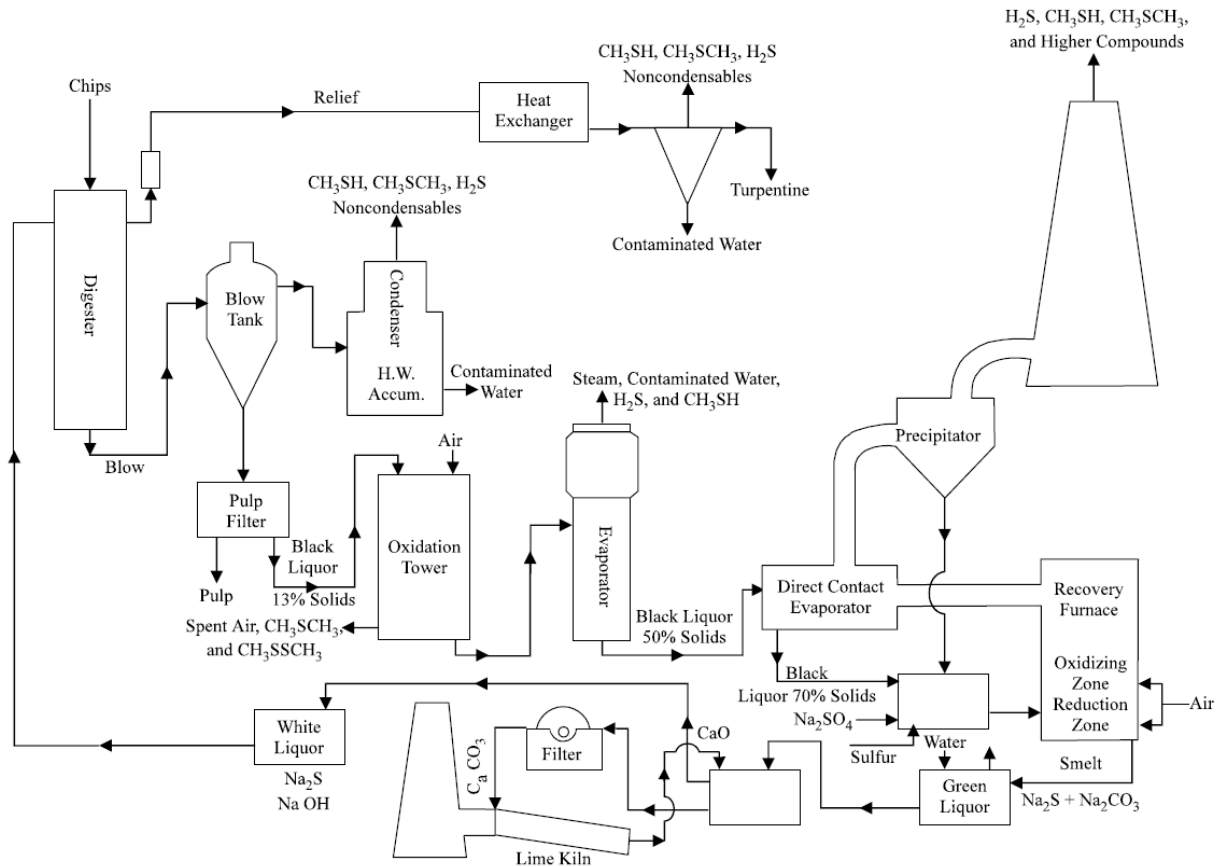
$H_2S$, $CH_3SH$, $CH_3SCH_3$, and Higher Compounds

Chips

Relief

Heat Exchanger

$CH_3SH$, $CH_3SCH_3$, $H_2S$ Noncondensables

Turpentine

Contaminated Water

$CH_3SH$, $CH_3SCH_3$, $H_2S$ Noncondensables

Digester

Blow Tank

Condenser

H.W. Accum.

Contaminated Water

Steam, Contaminated Water, $H_2S$, and $CH_3SH$

Blow

Air

Precipitator

Pulp Filter

Black Liquor

Oxidation Tower

Evaporator

Pulp

13% Solids

Spent Air, $CH_3SCH_3$, and $CH_3SSCH_3$

Black Liquor 50% Solids

Direct Contact Evaporator

Recovery Furnace

Oxidizing Zone Reduction Zone

Air

Black Liquor 70% Solids

$Na_2SO_4$

Sulfur

Water

White Liquor

$Na_2S$

Na OH

$C_a CO_3$

Filter

CaO

Smelt

Green Liquor

$Na_2S + Na_2CO_3$

Lime Kiln